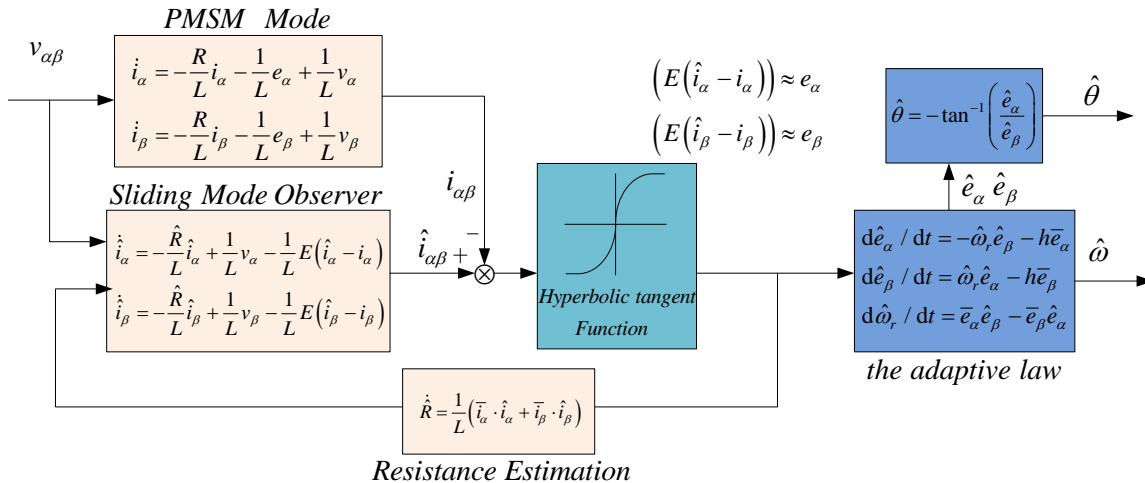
PMSM Mode

$v_{\alpha\beta}$

$\dot{i}_\alpha = -\frac{R}{L}i_\alpha - \frac{1}{L}e_\alpha + \frac{1}{L}v_\alpha$

$\dot{i}_\beta = -\frac{R}{L}i_\beta - \frac{1}{L}e_\beta + \frac{1}{L}v_\beta$

$\left(E\left(\hat{i}_\alpha - i_\alpha\right)\right) \approx e_\alpha$

$\left(E\left(\hat{i}_\beta - i_\beta\right)\right) \approx e_\beta$

$\hat{\theta} = -\tan^{-1}\left(\frac{\hat{e}_\alpha}{\hat{e}_\beta}\right)$

$\hat{\theta}$

Sliding Mode Observer

$i_{\alpha\beta}$

$\dot{\hat{i}}_\alpha = -\frac{\hat{R}}{L}\hat{i}_\alpha + \frac{1}{L}v_\alpha - \frac{1}{L}E\left(\hat{i}_\alpha - i_\alpha\right)$

$\dot{\hat{i}}_\beta = -\frac{\hat{R}}{L}\hat{i}_\beta + \frac{1}{L}v_\beta - \frac{1}{L}E\left(\hat{i}_\beta - i_\beta\right)$

$\hat{i}_{\alpha\beta}$ + −

Hyperbolic tangent Function

$\hat{e}_\alpha$ $\hat{e}_\beta$

$\mathrm{d}\hat{e}_\alpha / \mathrm{d}t = -\hat{\omega}_r\hat{e}_\beta - h\overline{e}_\alpha$

$\mathrm{d}\hat{e}_\beta / \mathrm{d}t = \hat{\omega}_r\hat{e}_\alpha - h\overline{e}_\beta$

$\mathrm{d}\hat{\omega}_r / \mathrm{d}t = \overline{e}_\alpha\hat{e}_\beta - \overline{e}_\beta\hat{e}_\alpha$

$\hat{\omega}$

the adaptive law

$\dot{\hat{R}} = \frac{1}{L}\left(\overline{i}_\alpha \cdot \hat{i}_\alpha + \overline{i}_\beta \cdot \hat{i}_\beta\right)$

Resistance Estimation